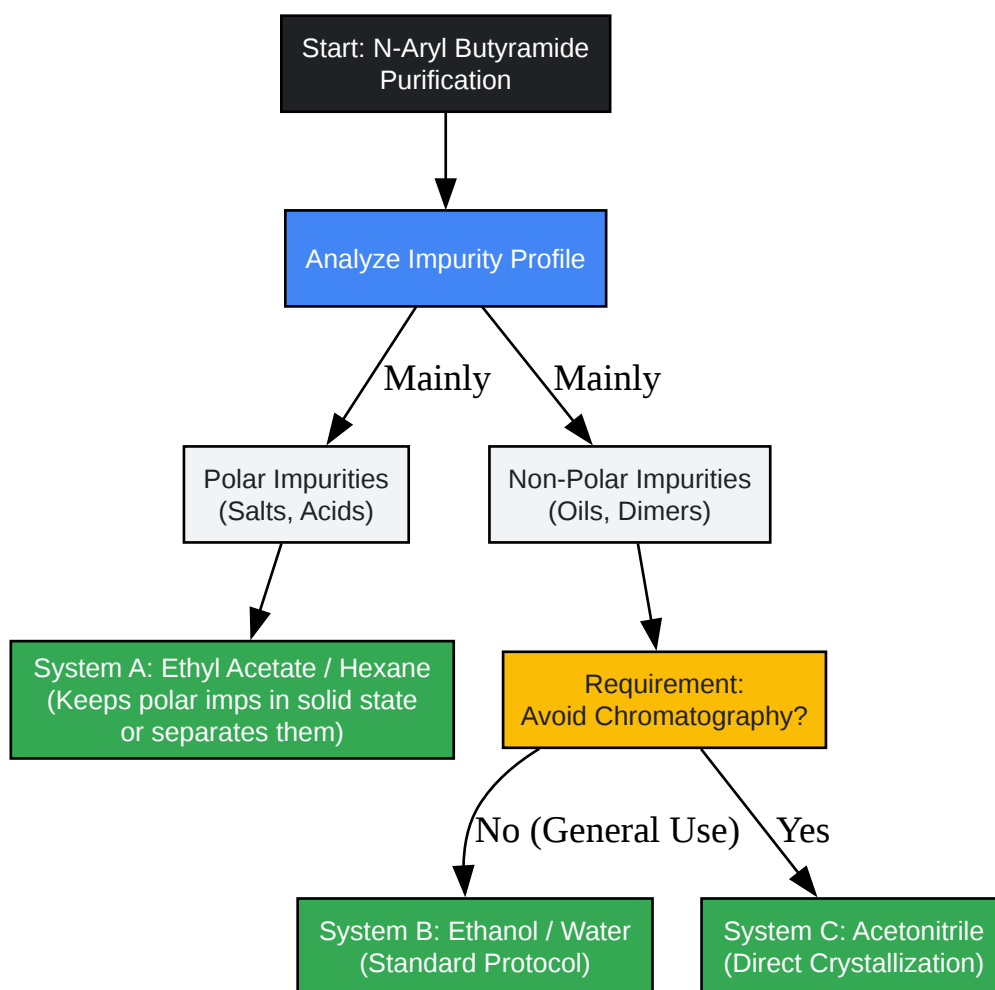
Start: N-Aryl Butyramide Purification

Analyze Impurity Profile

Mainly

Mainly

Polar Impurities (Salts, Acids)

Non-Polar Impurities (Oils, Dimers)

System A: Ethyl Acetate / Hexane (Keeps polar imps in solid state or separates them)

Requirement: Avoid Chromatography?

No (General Use)

Yes

System B: Ethanol / Water (Standard Protocol)

System C: Acetonitrile (Direct Crystallization)